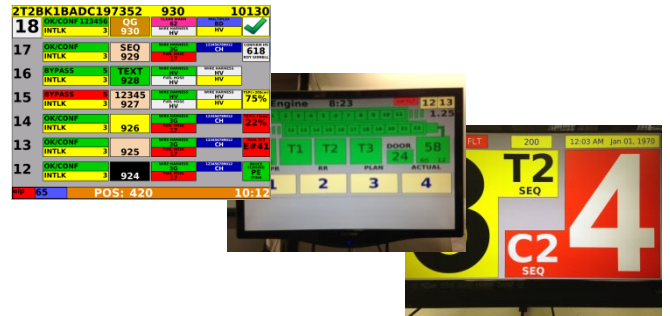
2T2BK1BADC197352 930 10130

18 OK/CONF 123456 INTLK 3 QG 930

17 OK/CONF INTLK 3 SEQ 929 CH 618

16 BYPASS 5 INTLK 3 TEXT 928 HV HV

15 BYPASS 5 INTLK 3 12345 927 HV HV 75%

14 OK/CONF INTLK 3 926 3G CH 22%

13 OK/CONF INTLK 3 925 3G CH E#41

12 OK/CONF INTLK 3 924 3G CH PE

65 POS: 420 10:12

Engine 8:23 12:13 1.25

T1 T2 T3 DOOR 24 58

PR RR PLAN ACTUAL

1 2 3 4

FLT 200 12:03 AM Jan 01, 1970

T2 SEQ

C2 SEQ

4